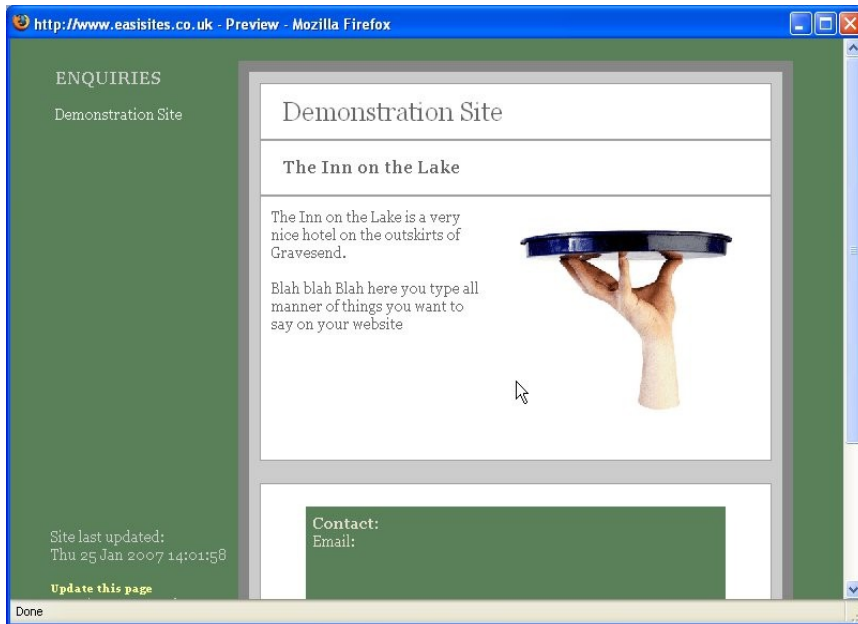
http://www.easisites.co.uk - Preview - Mozilla Firefox

ENQUIRIES

Demonstration Site

Demonstration Site

The Inn on the Lake

The Inn on the Lake is a very nice hotel on the outskirts of Gravesend.

Blah blah Blah here you type all manner of things you want to say on your website

Contact:
Email:

Site last updated:
Thu 25 Jan 2007 14:01:58

Update this page

Done